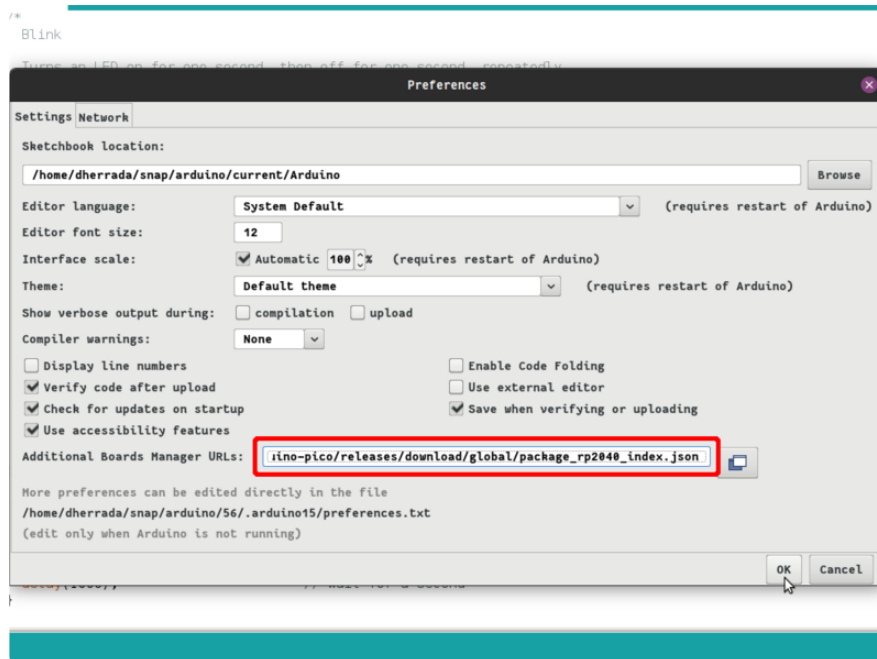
/*
Blink

Turns an LED on for one second, then off for one second, repeatedly.

Preferences

Settings Network

Sketchbook location:

/home/dherrada/snap/arduino/current/Arduino

Browse

Editor language: System Default (requires restart of Arduino)

Editor font size: 12

Interface scale: Automatic 100 % (requires restart of Arduino)

Theme: Default theme (requires restart of Arduino)

Show verbose output during: compilation upload

Compiler warnings: None

Display line numbers

Enable Code Folding

Verify code after upload

Use external editor

Check for updates on startup

Save when verifying or uploading

Use accessibility features

Additional Boards Manager URLs: ıino-pico/releases/download/global/package_rp2040_index.json

More preferences can be edited directly in the file

/home/dherrada/snap/arduino/56/.arduino15/preferences.txt

(edit only when Arduino is not running)

delay(1000); // wait for a second

}

OK Cancel